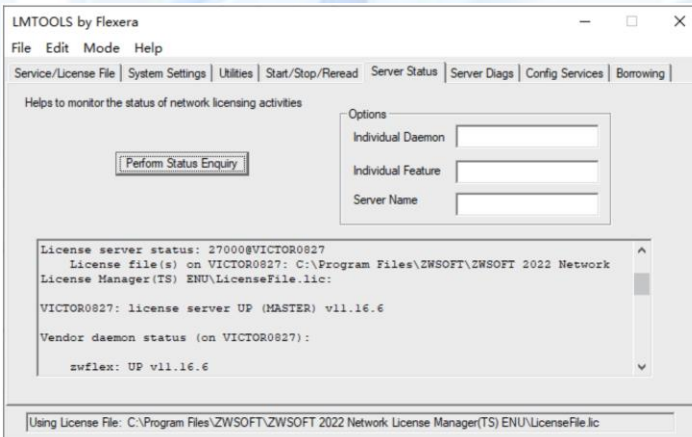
LMTOOLS by Flexera

File Edit Mode Help

Service/License File | System Settings | Utilities | Start/Stop/Reread | Server Status | Server Diags | Config Services | Borrowing

Helps to monitor the status of network licensing activities

Perform Status Enquiry

Options
Individual Daemon
Individual Feature
Server Name

License server status: 27000@VICTOR0827
License file(s) on VICTOR0827: C:\Program Files\ZWSOFT\ZWSOFT 2022 Network License Manager(TS) ENU\LicenseFile.lic:

VICTOR0827: license server UP (MASTER) v11.16.6

Vendor daemon status (on VICTOR0827):

zwflex: UP v11.16.6

Using License File: C:\Program Files\ZWSOFT\ZWSOFT 2022 Network License Manager(TS) ENU\LicenseFile.lic